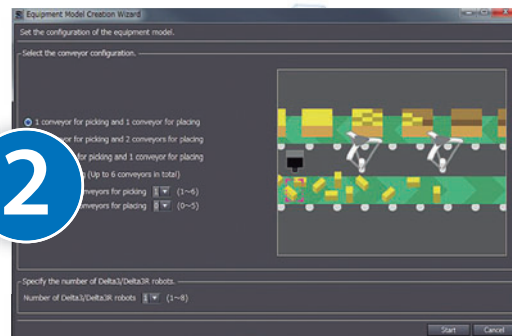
Equipment Model Creation Wizard

Set the configuration of the equipment model.

Select the conveyor configuration.

1 conveyor for picking and 1 conveyor for placing

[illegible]yor for picking and 2 conveyors for placing

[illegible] for picking and 1 conveyor for placing

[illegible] (Up to 6 conveyors in total)

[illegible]veyors for picking 1 (1~6)

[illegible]nveyors for placing 0 (0~5)

2

Specify the number of Delta3/Delta3R robots.

Number of Delta3/Delta3R robots 1 (1~8)

Start Cancel